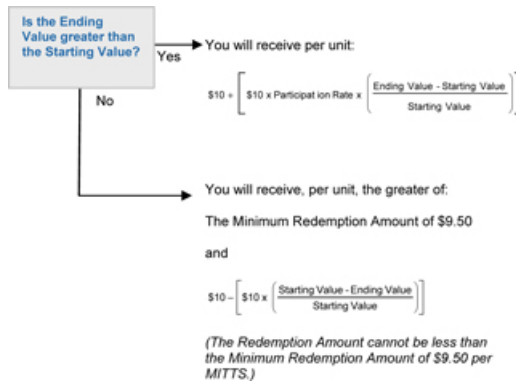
Is the Ending Value greater than the Starting Value?

Yes

You will receive per unit:

$\$10 + \left[ \$10 \times \text{Participat ion Rate} \times \left( \frac{\text{Ending Value - Starting Value}}{\text{Starting Value}} \right) \right]$

No

You will receive, per unit, the greater of:

The Minimum Redemption Amount of $9.50

and

$\$10 - \left[ \$10 \times \left( \frac{\text{Starting Value - Ending Value}}{\text{Starting Value}} \right) \right]$

(The Redemption Amount cannot be less than the Minimum Redemption Amount of $9.50 per MITTS.)